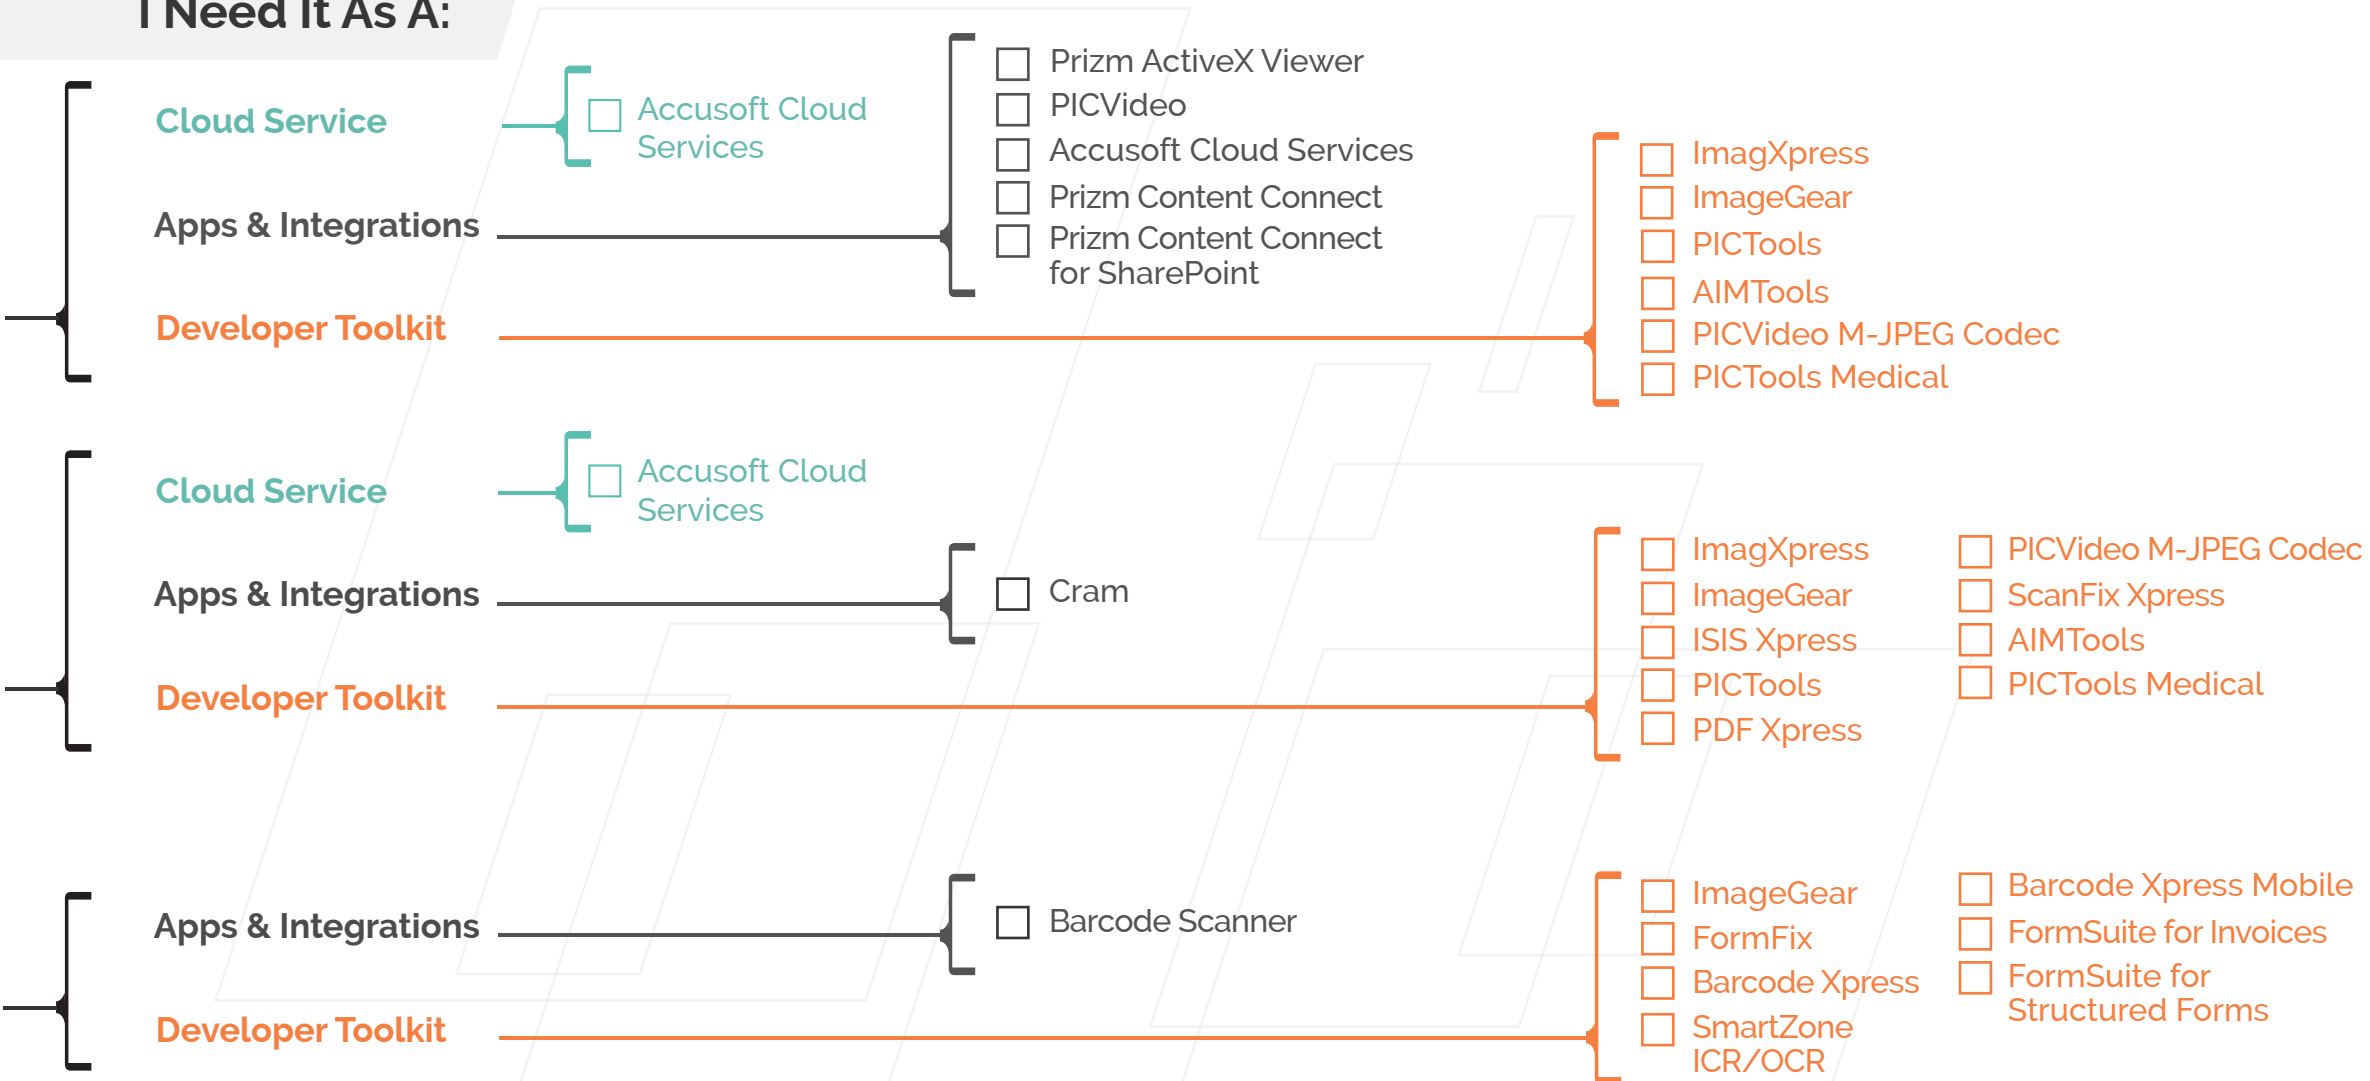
I Need It As A:

Cloud Service

Accusoft Cloud Services

Apps & Integrations

Prizm ActiveX Viewer
PICVideo
Accusoft Cloud Services
Prizm Content Connect
Prizm Content Connect for SharePoint

Developer Toolkit

ImagXpress
ImageGear
PICTools
AIMTools
PICVideo M-JPEG Codec
PICTools Medical

Cloud Service

Accusoft Cloud Services

Apps & Integrations

Cram

Developer Toolkit

ImagXpress
ImageGear
ISIS Xpress
PICTools
PDF Xpress

PICVideo M-JPEG Codec
ScanFix Xpress
AIMTools
PICTools Medical

Apps & Integrations

Barcode Scanner

Developer Toolkit

ImageGear
FormFix
Barcode Xpress
SmartZone ICR/OCR

Barcode Xpress Mobile
FormSuite for Invoices
FormSuite for Structured Forms